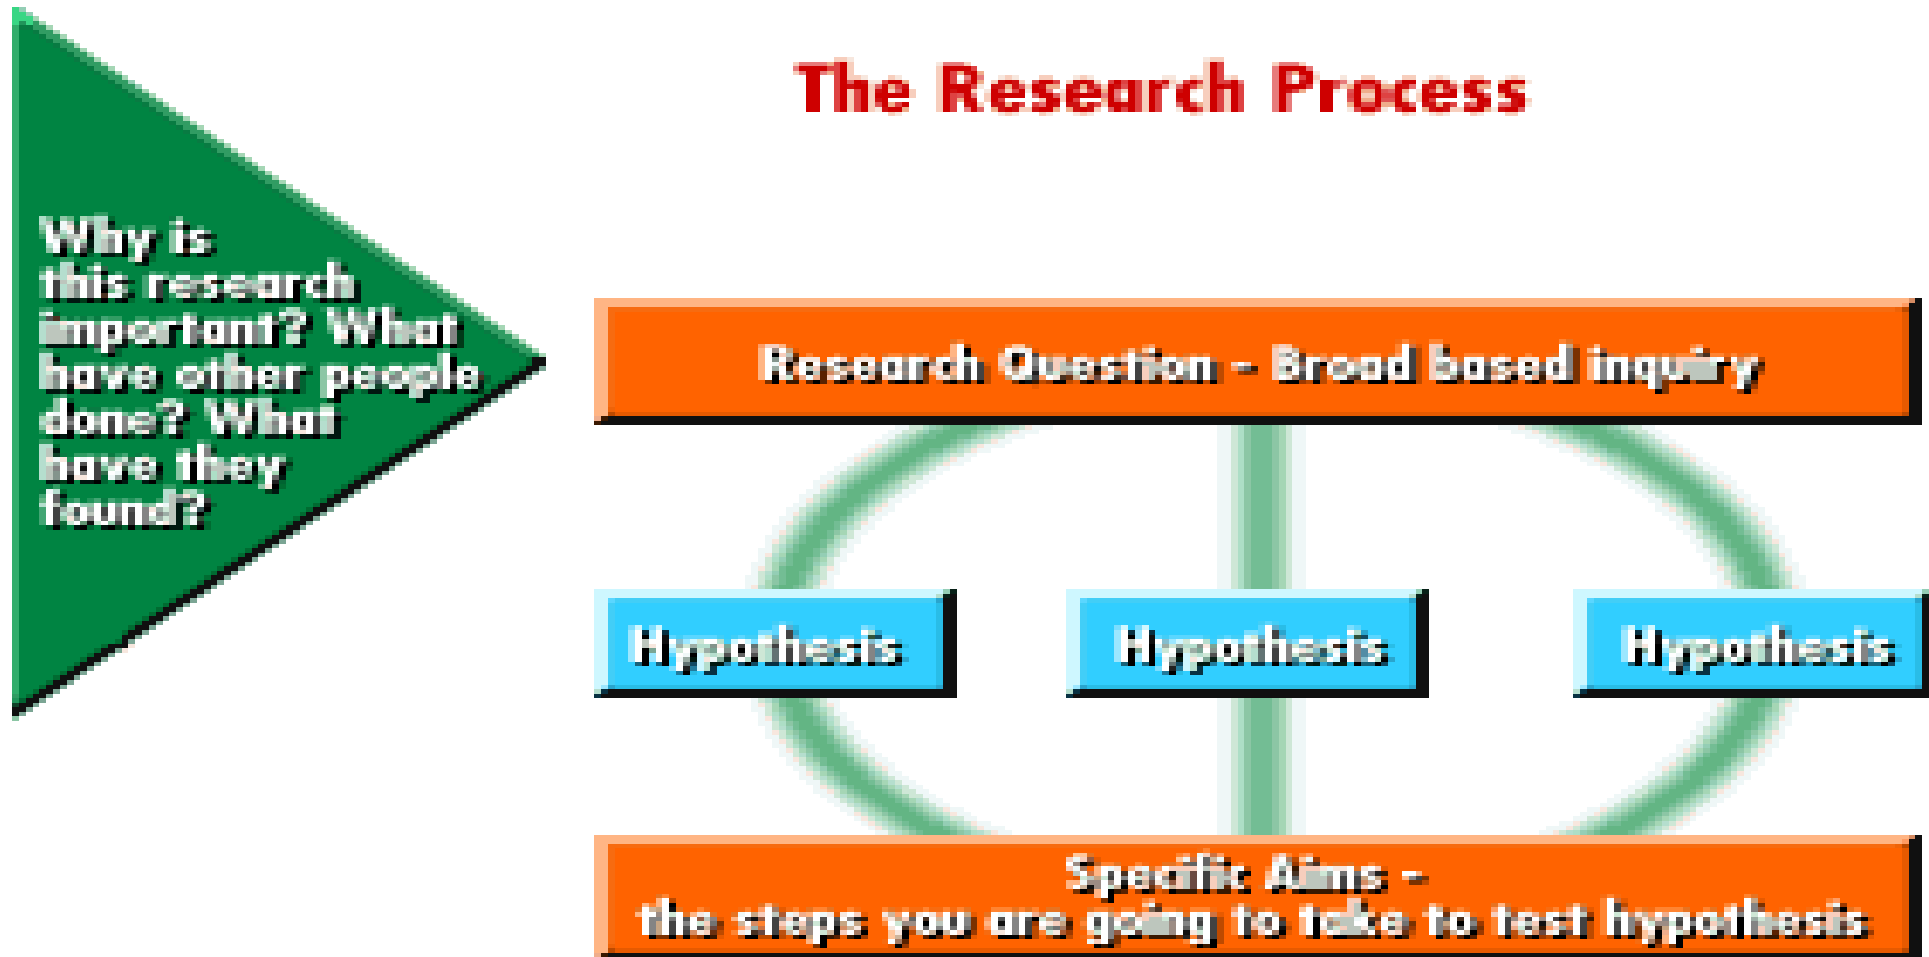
The Research Process

Why is this research important? What have other people done? What have they found?

Research Question - Broad based inquiry

Hypothesis

Hypothesis

Hypothesis

Specific Aims -
the steps you are going to take to test hypothesis